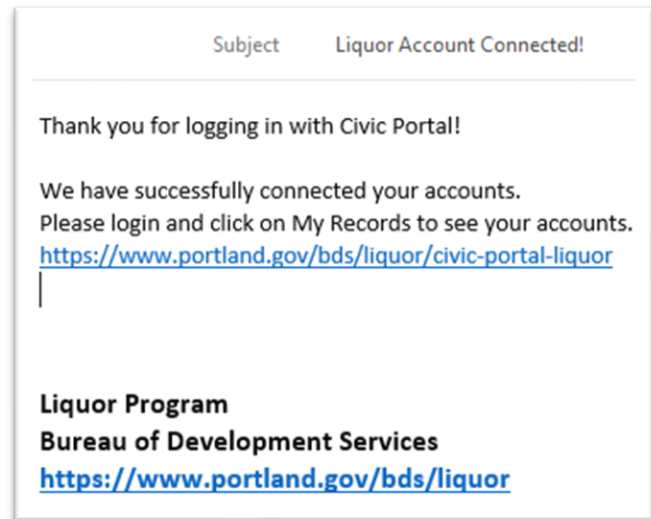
Subject Liquor Account Connected!

Thank you for logging in with Civic Portal!

We have successfully connected your accounts.
Please login and click on My Records to see your accounts.
https://www.portland.gov/bds/liquor/civic-portal-liquor

**Liquor Program**
**Bureau of Development Services**
**https://www.portland.gov/bds/liquor**